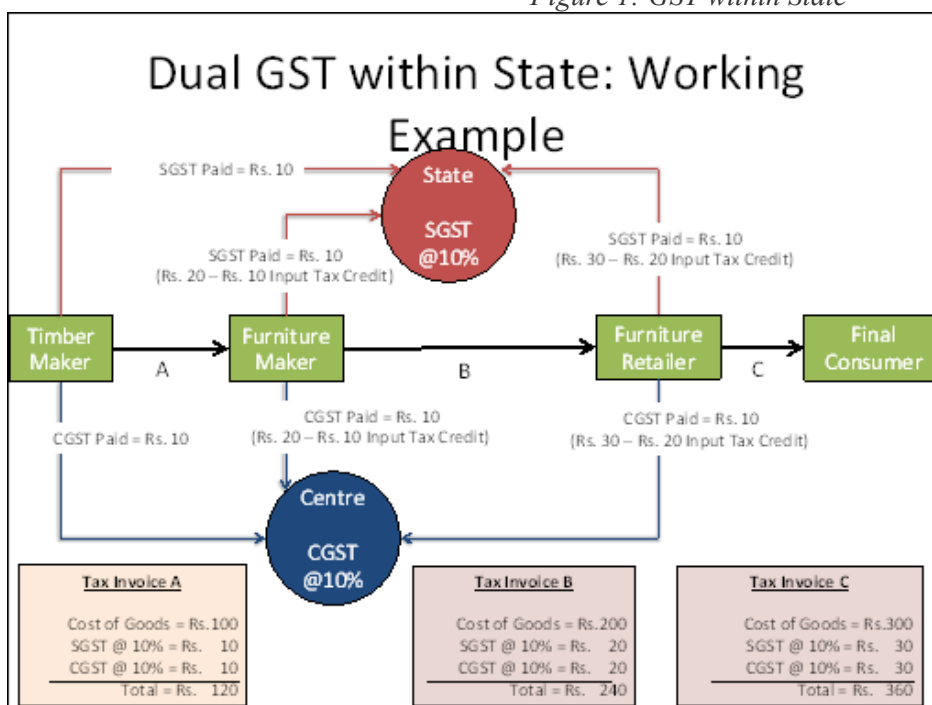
Figure 1: GST within State

Dual GST within State: Working Example

SGST Paid = Rs. 10

State

SGST @10%

SGST Paid = Rs. 10 (Rs. 20 – Rs. 10 Input Tax Credit)

SGST Paid = Rs. 10 (Rs. 30 – Rs. 20 Input Tax Credit)

Timber Maker

A

Furniture Maker

B

Furniture Retailer

C

Final Consumer

CGST Paid = Rs. 10

CGST Paid = Rs. 10 (Rs. 20 – Rs. 10 Input Tax Credit)

CGST Paid = Rs. 10 (Rs. 30 – Rs. 20 Input Tax Credit)

Centre

CGST @10%

Tax Invoice A

Cost of Goods = Rs.100
SGST @ 10% = Rs. 10
CGST @ 10% = Rs. 10
Total = Rs. 120

Tax Invoice B

Cost of Goods = Rs.200
SGST @ 10% = Rs. 20
CGST @ 10% = Rs. 20
Total = Rs. 240

Tax Invoice C

Cost of Goods = Rs.300
SGST @ 10% = Rs. 30
CGST @ 10% = Rs. 30
Total = Rs. 360